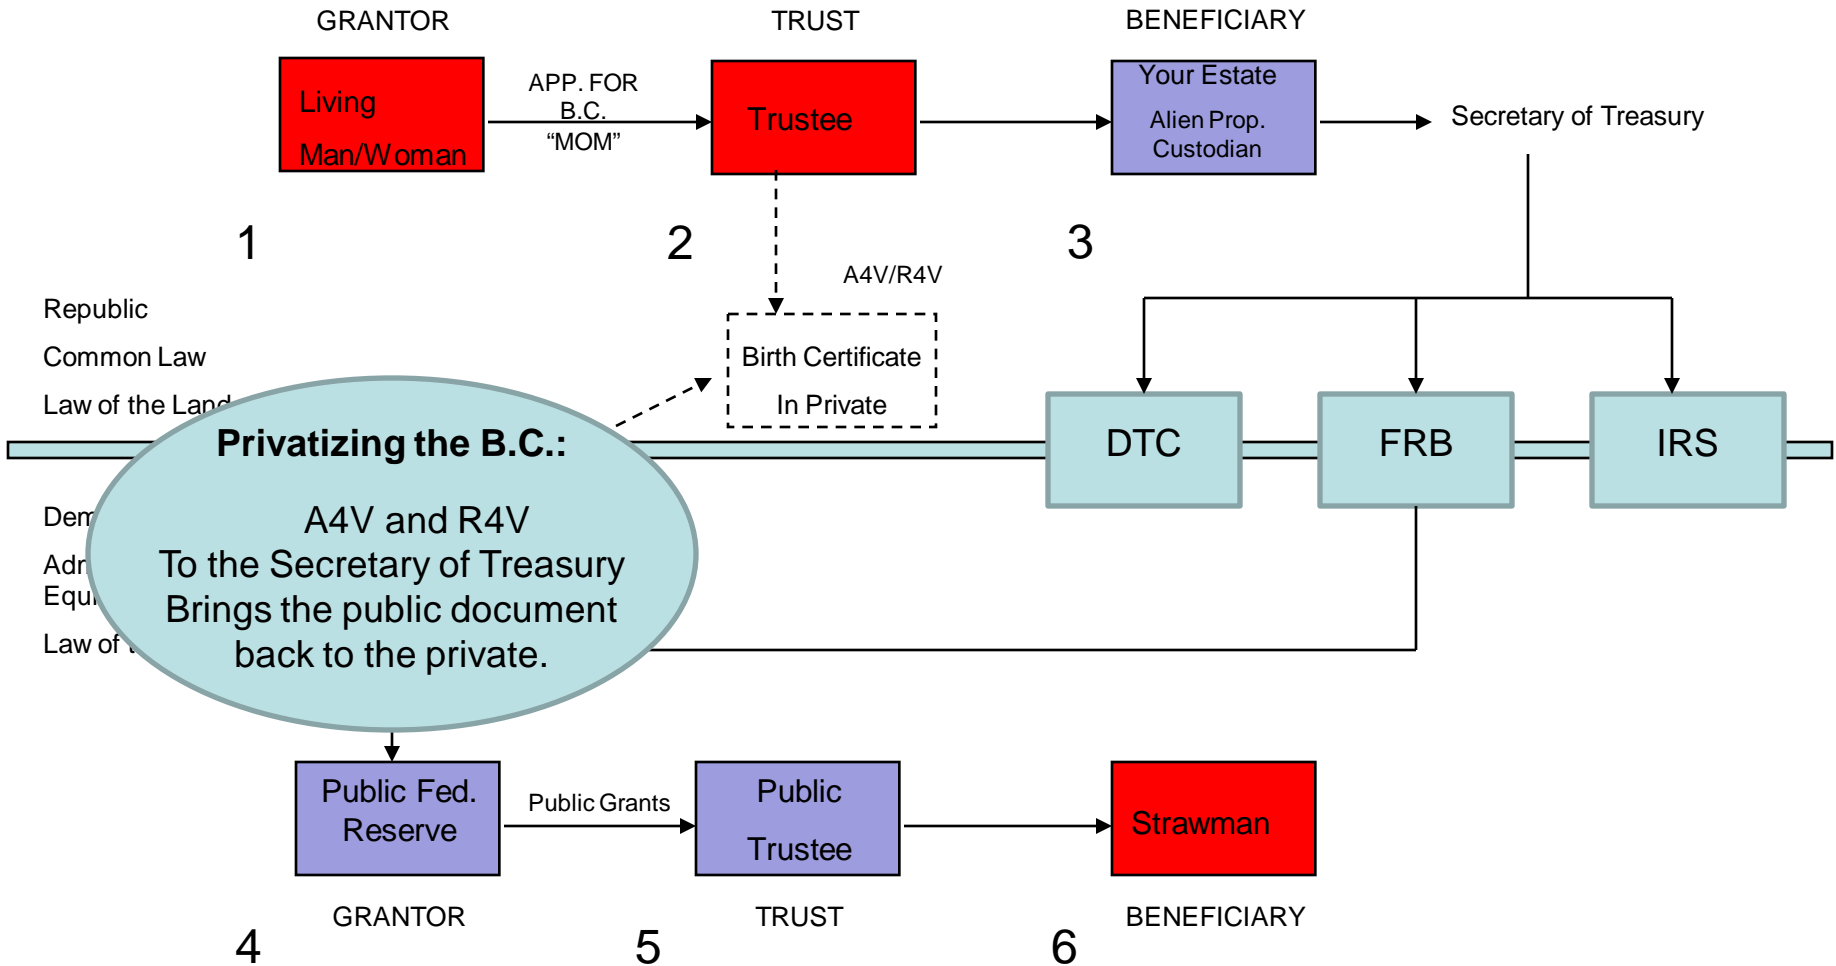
GRANTOR

TRUST

BENEFICIARY

Living Man/Woman

APP. FOR B.C. "MOM"

Trustee

Your Estate

Alien Prop. Custodian

Secretary of Treasury

1

2

3

A4V/R4V

Republic

Common Law

Law of the Land

Birth Certificate

In Private

DTC

FRB

IRS

Dem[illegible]

Adr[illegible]

Equ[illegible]

Law of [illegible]

**Privatizing the B.C.:**

A4V and R4V
To the Secretary of Treasury
Brings the public document back to the private.

Public Fed. Reserve

Public Grants

Public Trustee

Strawman

GRANTOR

TRUST

BENEFICIARY

4

5

6